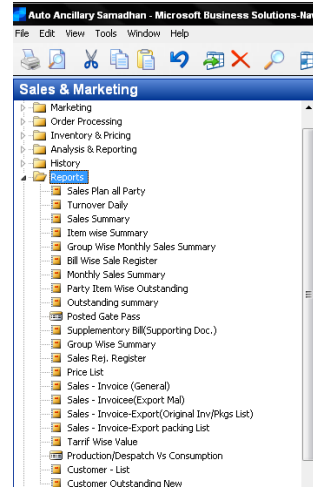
Auto Ancillary Samadhan - Microsoft Business Solutions-Nav

File Edit View Tools Window Help

Sales & Marketing

Marketing
Order Processing
Inventory & Pricing
Analysis & Reporting
History
Reports
Sales Plan all Party
Turnover Daily
Sales Summary
Item wise Summary
Group Wise Monthly Sales Summary
Bill Wise Sale Register
Monthly Sales Summary
Party Item Wise Outstanding
Outstanding summary
Posted Gate Pass
Supplementory Bill(Supporting Doc.)
Group Wise Summary
Sales Rej. Register
Price List
Sales - Invoice (General)
Sales - Invoice(Export Mal)
Sales - Invoice-Export(Original Inv/Pkgs List)
Sales - Invoice-Export packing List
Tarrif Wise Value
Production/Despatch Vs Consumption
Customer - List
Customer Outstanding New